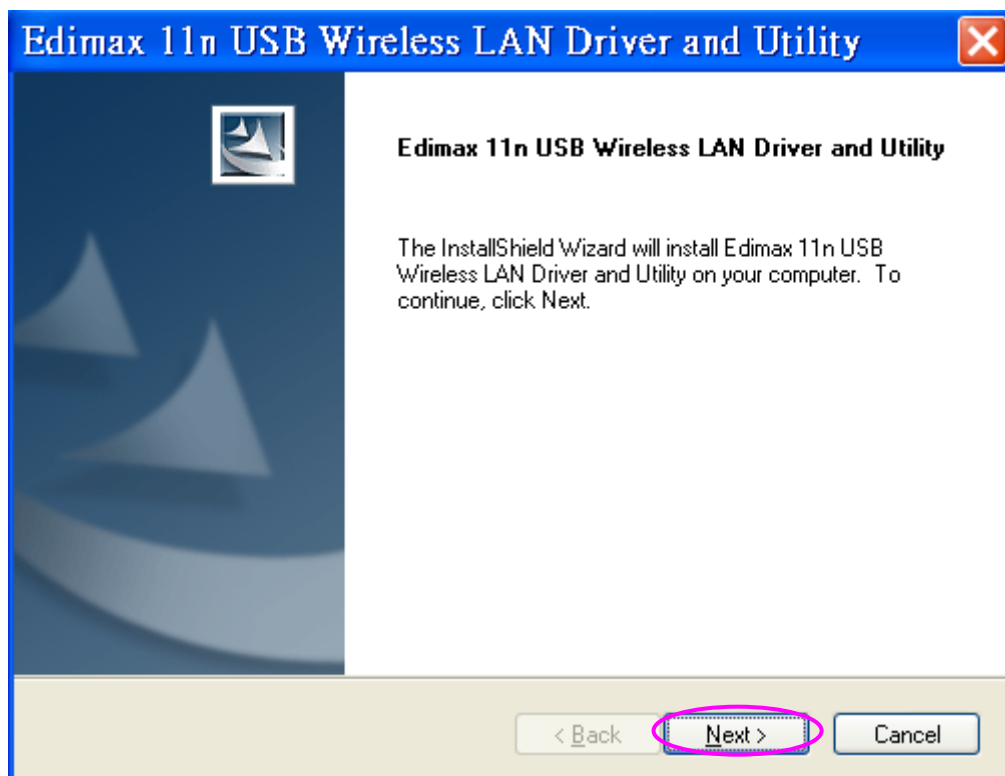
Edimax 11n USB Wireless LAN Driver and Utility

Edimax 11n USB Wireless LAN Driver and Utility

The InstallShield Wizard will install Edimax 11n USB Wireless LAN Driver and Utility on your computer. To continue, click Next.

< Back
Next >
Cancel